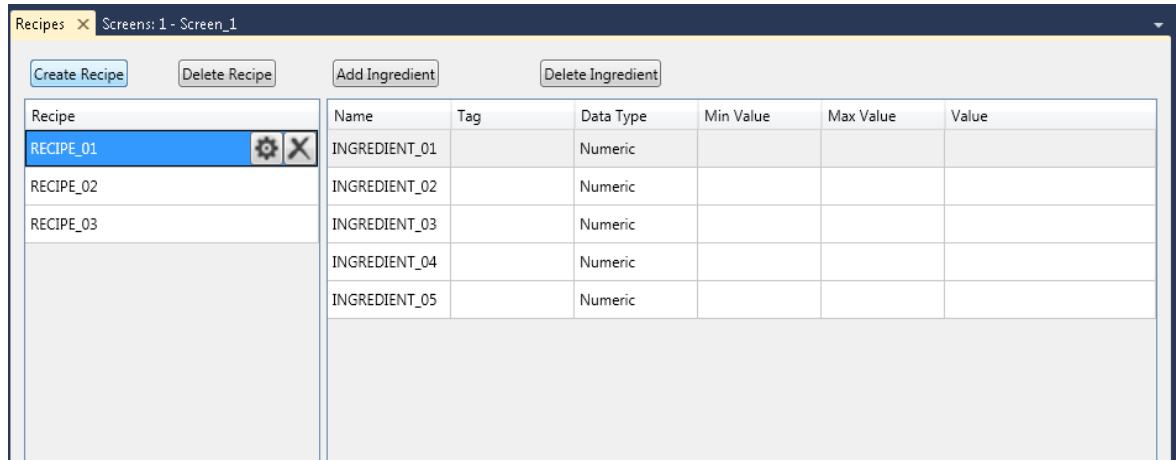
Recipes × Screens: 1 - Screen_1

Create Recipe Delete Recipe Add Ingredient Delete Ingredient

| Recipe |
|---|
| RECIPE_01 |
| RECIPE_02 |
| RECIPE_03 |

| Name | Tag | Data Type | Min Value | Max Value | Value |
|---|---|---|---|---|---|
| INGREDIENT_01 | | Numeric | | | |
| INGREDIENT_02 | | Numeric | | | |
| INGREDIENT_03 | | Numeric | | | |
| INGREDIENT_04 | | Numeric | | | |
| INGREDIENT_05 | | Numeric | | | |